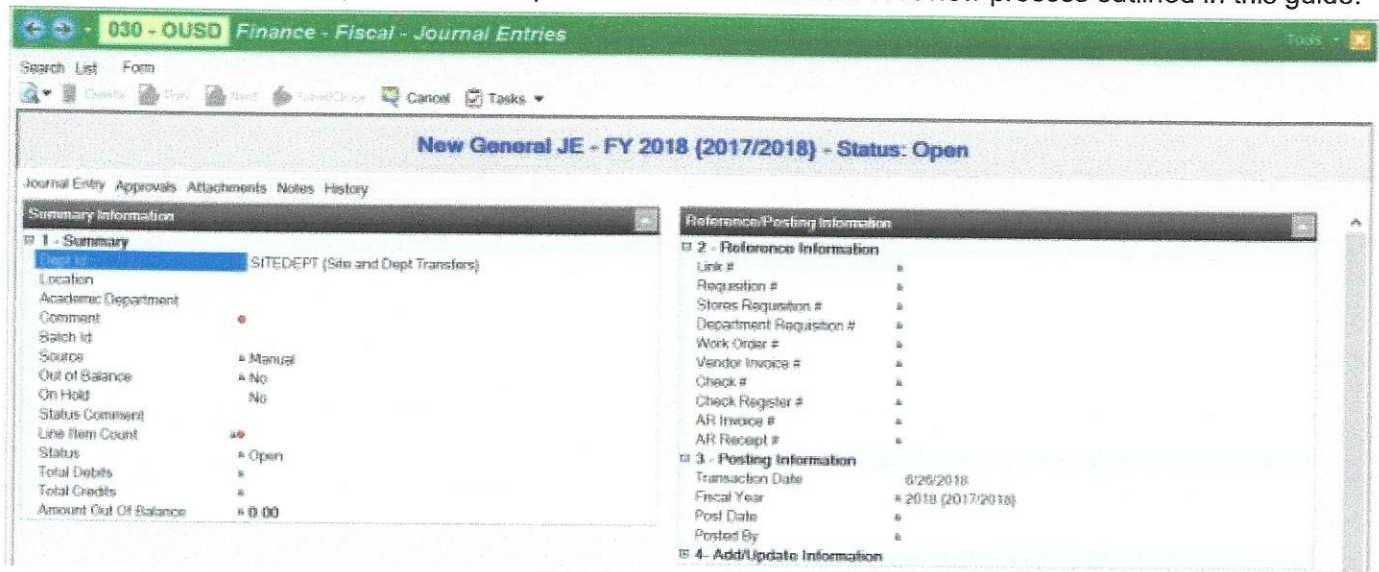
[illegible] process outlined in this guide.

030 - OUSD Finance - Fiscal - Journal Entries

Tools

Search List Form

Create Prev Next Save/Done Cancel Tasks

New General JE - FY 2018 (2017/2018) - Status: Open

Journal Entry Approvals Attachments Notes History

Summary Information

1 - Summary

| | |
|---|---|
| Dept Id | SITEDEPT (Site and Dept Transfers) |
| Location | |
| Academic Department | |
| Comment | |
| Batch Id | |
| Source | Manual |
| Out of Balance | No |
| On Hold | No |
| Status Comment | |
| Line Item Count | |
| Status | Open |
| Total Debits | |
| Total Credits | |
| Amount Out Of Balance | 0.00 |

Reference/Posting Information

2 - Reference Information

| | |
|---|---|
| Link # | |
| Requisition # | |
| Stores Requisition # | |
| Department Requisition # | |
| Work Order # | |
| Vendor Invoice # | |
| Check # | |
| Check Register # | |
| AR Invoice # | |
| AR Receipt # | |

3 - Posting Information

| | |
|---|---|
| Transaction Date | 6/26/2018 |
| Fiscal Year | 2018 (2017/2018) |
| Post Date | |
| Posted By | |

4- Add/Update Information